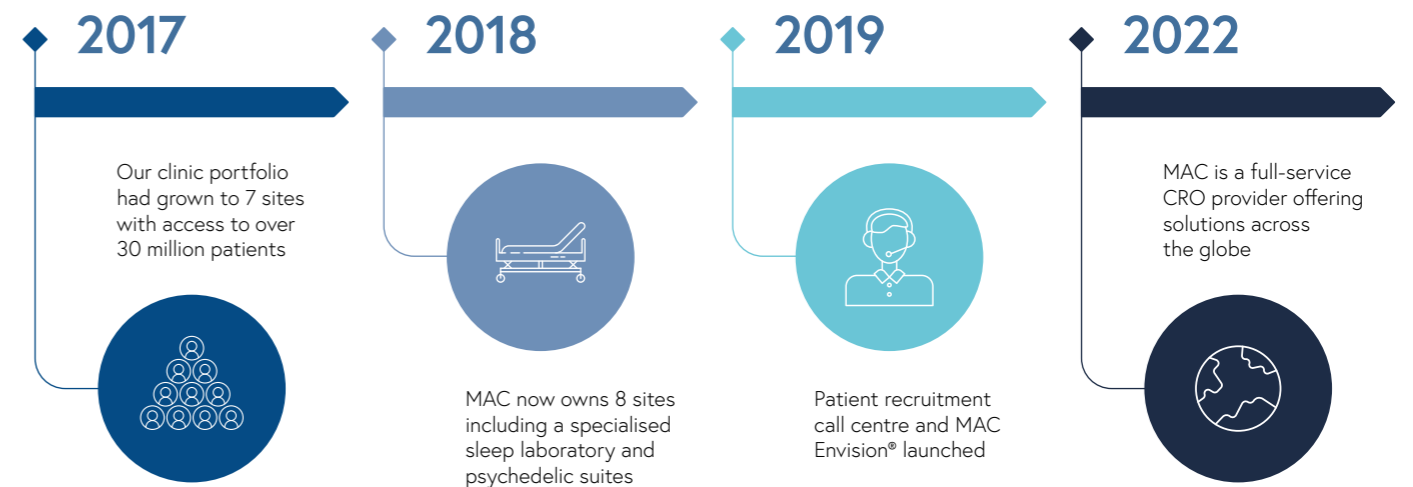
2017

Our clinic portfolio had grown to 7 sites with access to over 30 million patients

2018

MAC now owns 8 sites including a specialised sleep laboratory and psychedelic suites

2019

Patient recruitment call centre and MAC Envision® launched

2022

MAC is a full-service CRO provider offering solutions across the globe